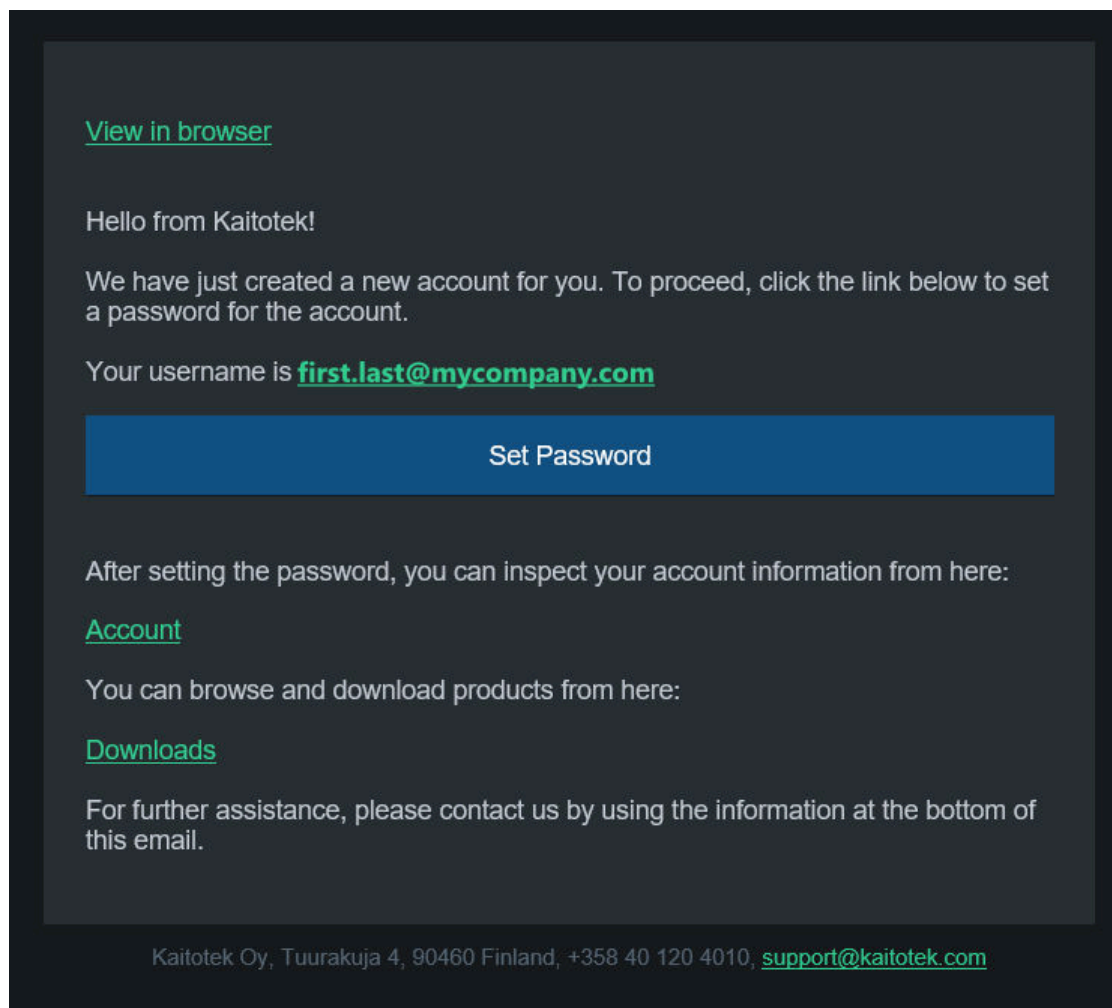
View in browser

Hello from Kaitotek!

We have just created a new account for you. To proceed, click the link below to set a password for the account.

Your username is first.last@mycompany.com

Set Password

After setting the password, you can inspect your account information from here:

Account

You can browse and download products from here:

Downloads

For further assistance, please contact us by using the information at the bottom of this email.

Kaitotek Oy, Tuurakuja 4, 90460 Finland, +358 40 120 4010, support@kaitotek.com